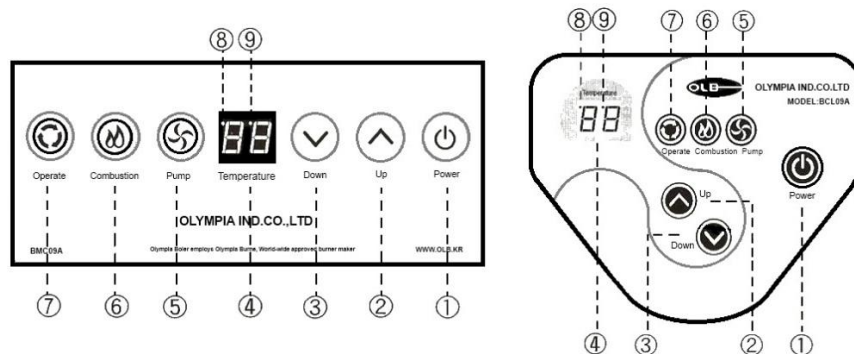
⑧⑨

88

Operate Combustion Pump Temperature Down Up Power

OLYMPIA IND.CO.,LTD

BMC09A

Olympia Boiler employs Olympia Burne, World-wide approved burner maker

WWW.OLB.KR

⑦ ⑥ ⑤ ④ ③ ② ①

⑧⑨ ⑦ ⑥ ⑤

Temperature

88

OLB

OLYMPIA IND.CO.LTD
MODEL:BCL09A

Operate Combustion Pump

Power

Up

Down

④ ③ ② ①